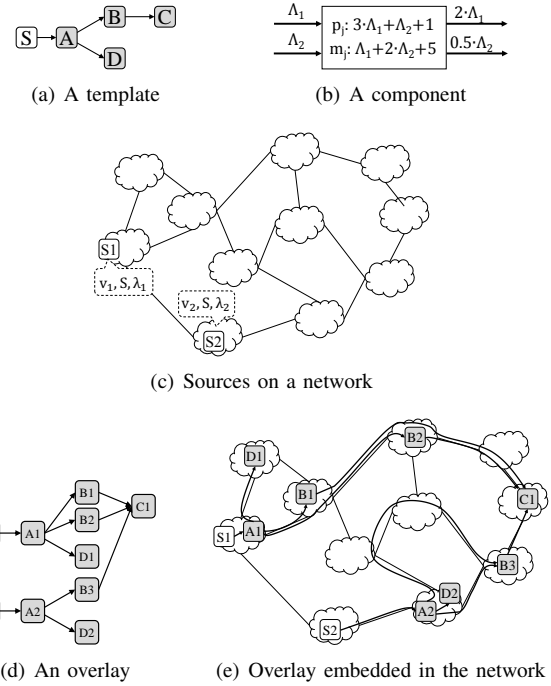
S A B C D

(a) A template

$\Lambda_1$ $\Lambda_2$ $p_j$: $3\cdot\Lambda_1+\Lambda_2+1$ $m_j$: $\Lambda_1+2\cdot\Lambda_2+5$ $2\cdot\Lambda_1$ $0.5\cdot\Lambda_2$

(b) A component

S1 $v_1, S, \lambda_1$ $v_2, S, \lambda_2$ S2

(c) Sources on a network

A1 B1 B2 D1 C1 A2 B3 D2

(d) An overlay

D1 B1 S1 A1 B2 C1 D2 A2 B3 S2

(e) Overlay embedded in the network